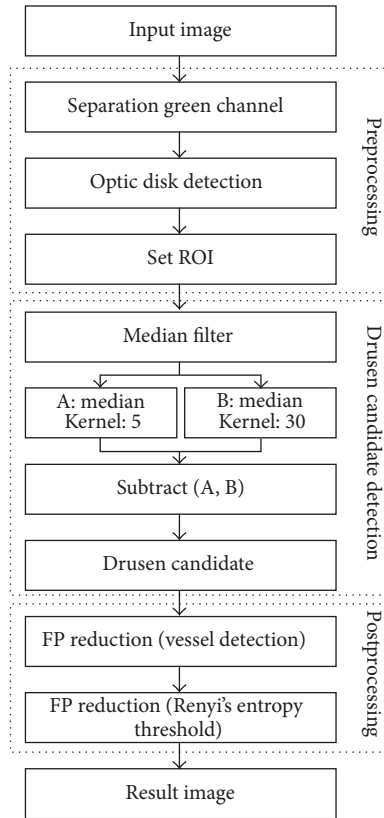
Input image

Preprocessing

Separation green channel

Optic disk detection

Set ROI

Drusen candidate detection

Median filter

A: median Kernel: 5

B: median Kernel: 30

Subtract (A, B)

Drusen candidate

Postprocessing

FP reduction (vessel detection)

FP reduction (Renyi's entropy threshold)

Result image